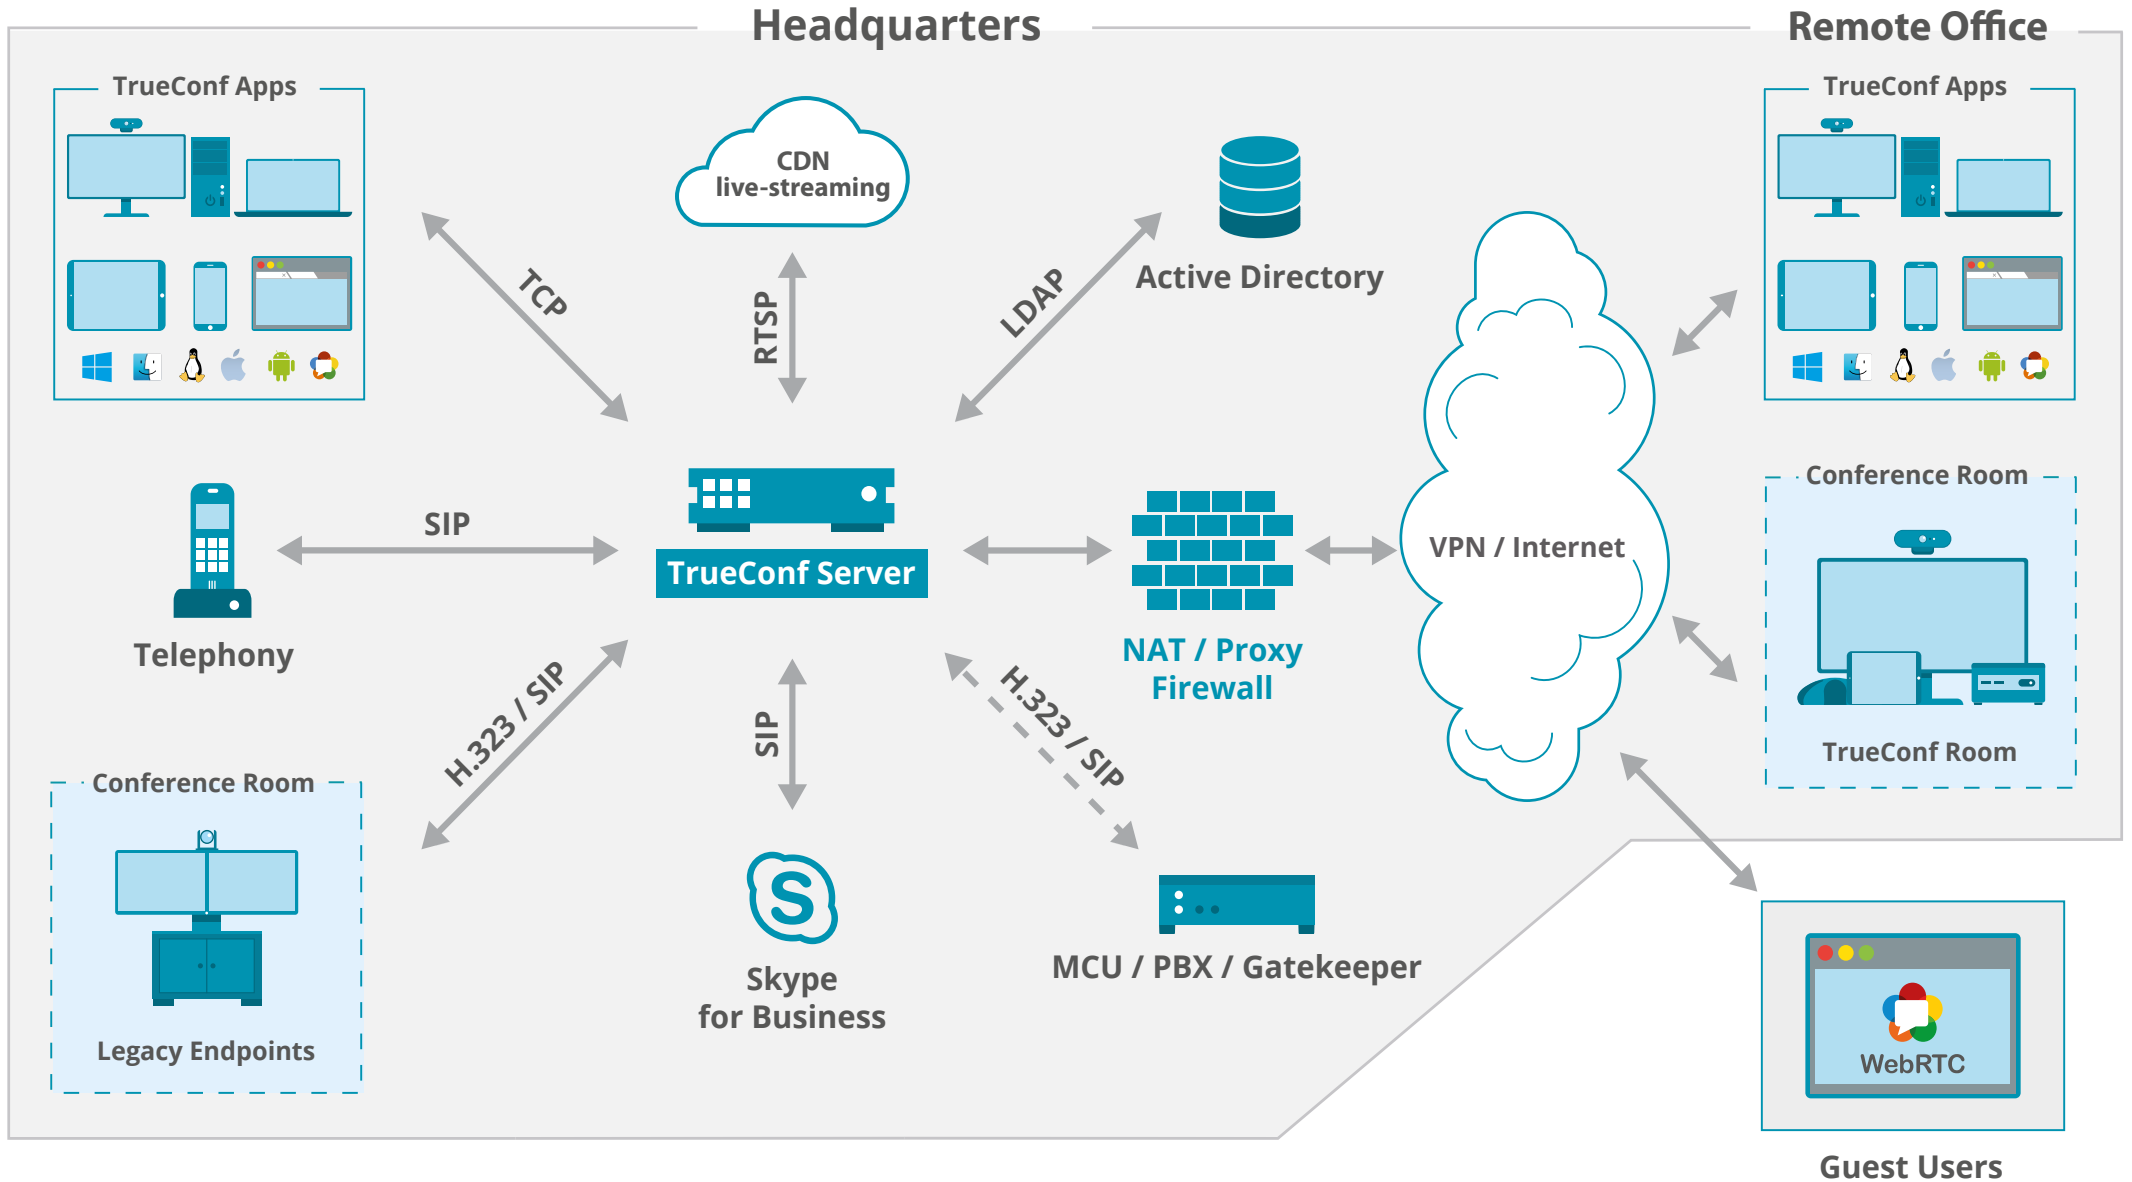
Headquarters

Remote Office

TrueConf Apps

CDN live-streaming

TCP

RTSP

LDAP

Active Directory

TrueConf Apps

SIP

TrueConf Server

Telephony

NAT / Proxy Firewall

VPN / Internet

Conference Room

TrueConf Room

H.323 / SIP

SIP

H.323 / SIP

Conference Room

Legacy Endpoints

Skype for Business

MCU / PBX / Gatekeeper

WebRTC

Guest Users